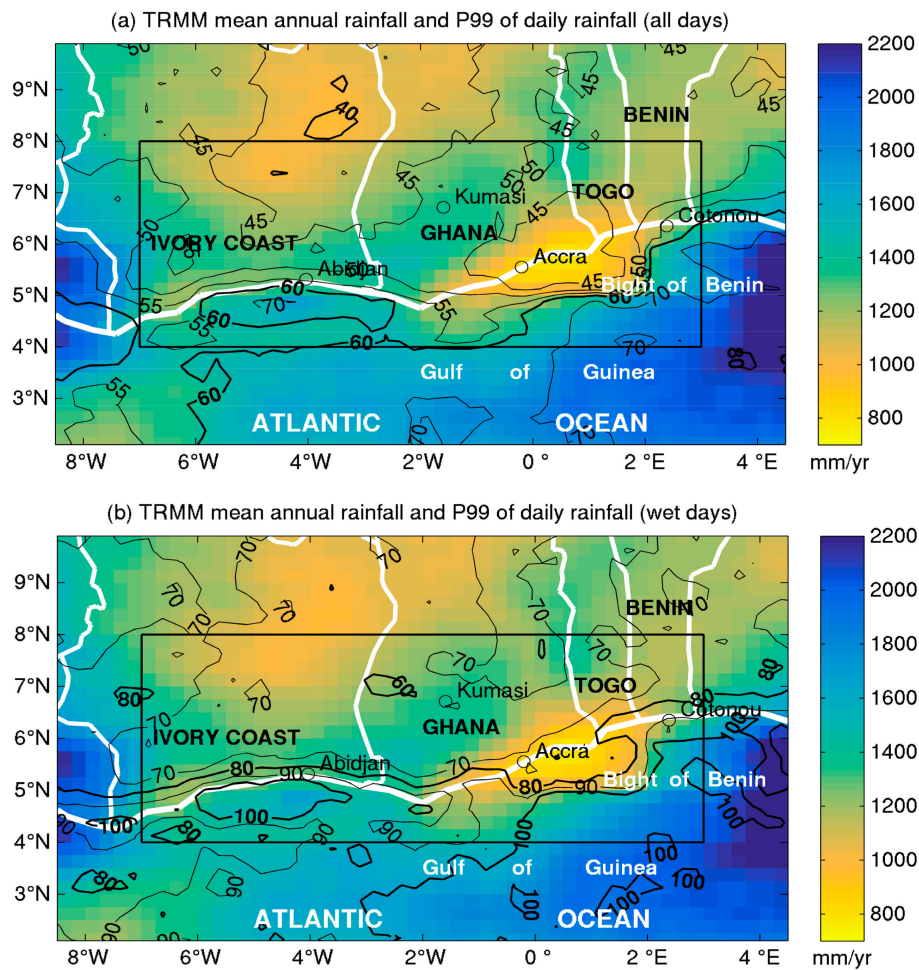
(a) TRMM mean annual rainfall and P99 of daily rainfall (all days)

50 45 45 40 45 45 45 45 50 50 45 45 50 55 60 70 55 55 60 60 45 50 60 70 70 80 55 60 70 70

BENIN
TOGO
Kumasi
GHANA
IVORY COAST
Cotonou
Accra
Abidjan
Bight of Benin
Gulf of Guinea
ATLANTIC OCEAN

9°N
8°N
7°N
6°N
5°N
4°N
3°N
8°W 6°W 4°W 2°W 0° 2°E 4°E

2200
2000
1800
1600
1400
1200
1000
800
mm/yr

(b) TRMM mean annual rainfall and P99 of daily rainfall (wet days)

70 70 70 70 70 70 70 80 70 60 70 70 80 80 90 70 80 90 80 100 100 90 100 80 90 80 100 100 100 90 90 80

BENIN
TOGO
Kumasi
GHANA
IVORY COAST
Cotonou
Accra
Abidjan
Bight of Benin
Gulf of Guinea
ATLANTIC OCEAN

9°N
8°N
7°N
6°N
5°N
4°N
3°N
8°W 6°W 4°W 2°W 0° 2°E 4°E

2200
2000
1800
1600
1400
1200
1000
800
mm/yr